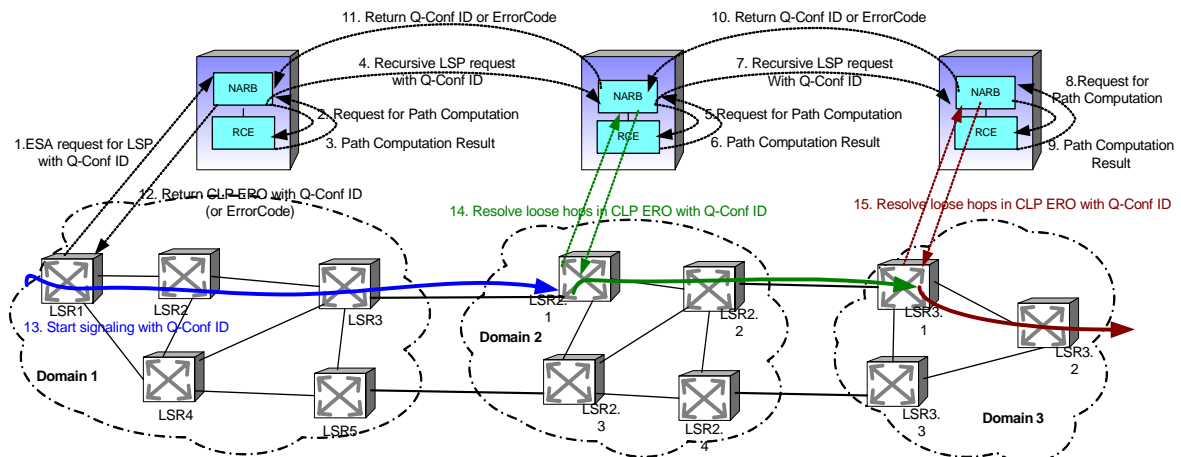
11. Return Q-Conf ID or ErrorCode

10. Return Q-Conf ID or ErrorCode

4. Recursive LSP request with Q-Conf ID

7. Recursive LSP request With Q-Conf ID

NARB

RCE

NARB

RCE

NARB

RCE

2. Request for Path Computation

3. Path Computation Result

5.Request for Path Computation

6. Path Computation Result

8.Request for Path Computation

9. Path Computation Result

1.ESA request for LSP with Q-Conf ID

12. Return CLP ERO with Q-Conf ID (or ErrorCode)

14. Resolve loose hops in CLP ERO with Q-Conf ID

15. Resolve loose hops in CLP ERO with Q-Conf ID

LSR1

LSR2

LSR3

LSR4

LSR5

13. Start signaling with Q-Conf ID

Domain 1

LSR2. 1

LSR2. 2

LSR2. 3

LSR2. 4

Domain 2

LSR3. 1

LSR3. 2

LSR3. 3

Domain 3